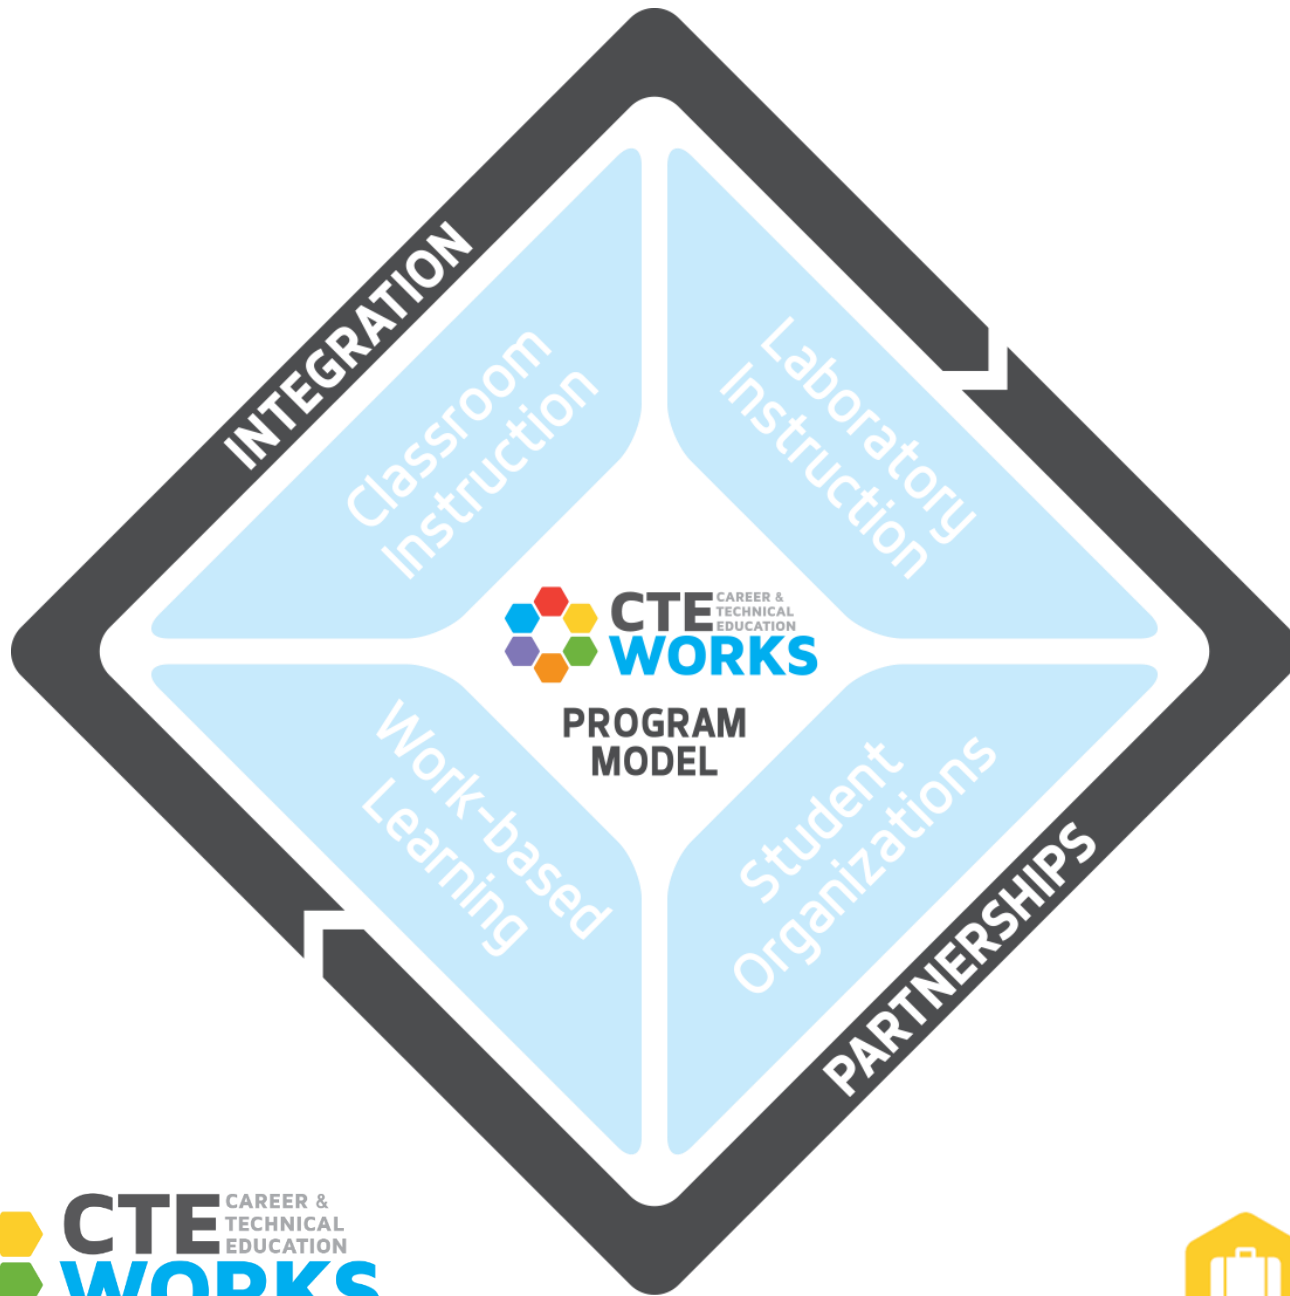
INTEGRATION

Classroom Instruction

Laboratory Instruction

CTE CAREER & TECHNICAL EDUCATION WORKS

PROGRAM MODEL

Work-based Learning

Student Organizations

PARTNERSHIPS

CTE CAREER & TECHNICAL EDUCATION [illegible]